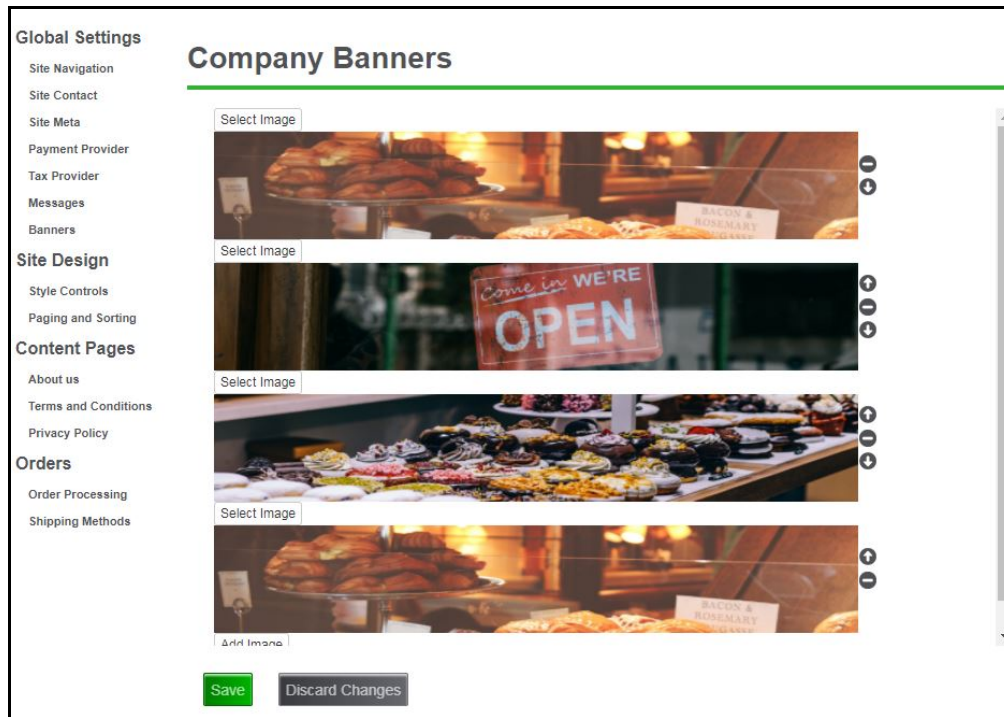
Global Settings

Site Navigation

Site Contact

Site Meta

Payment Provider

Tax Provider

Messages

Banners

Site Design

Style Controls

Paging and Sorting

Content Pages

About us

Terms and Conditions

Privacy Policy

Orders

Order Processing

Shipping Methods

Company Banners

Select Image

BACON & ROSEMARY

Select Image

Come in WE'RE OPEN

Select Image

Select Image

BACON & ROSEMARY

Add Image

Save

Discard Changes